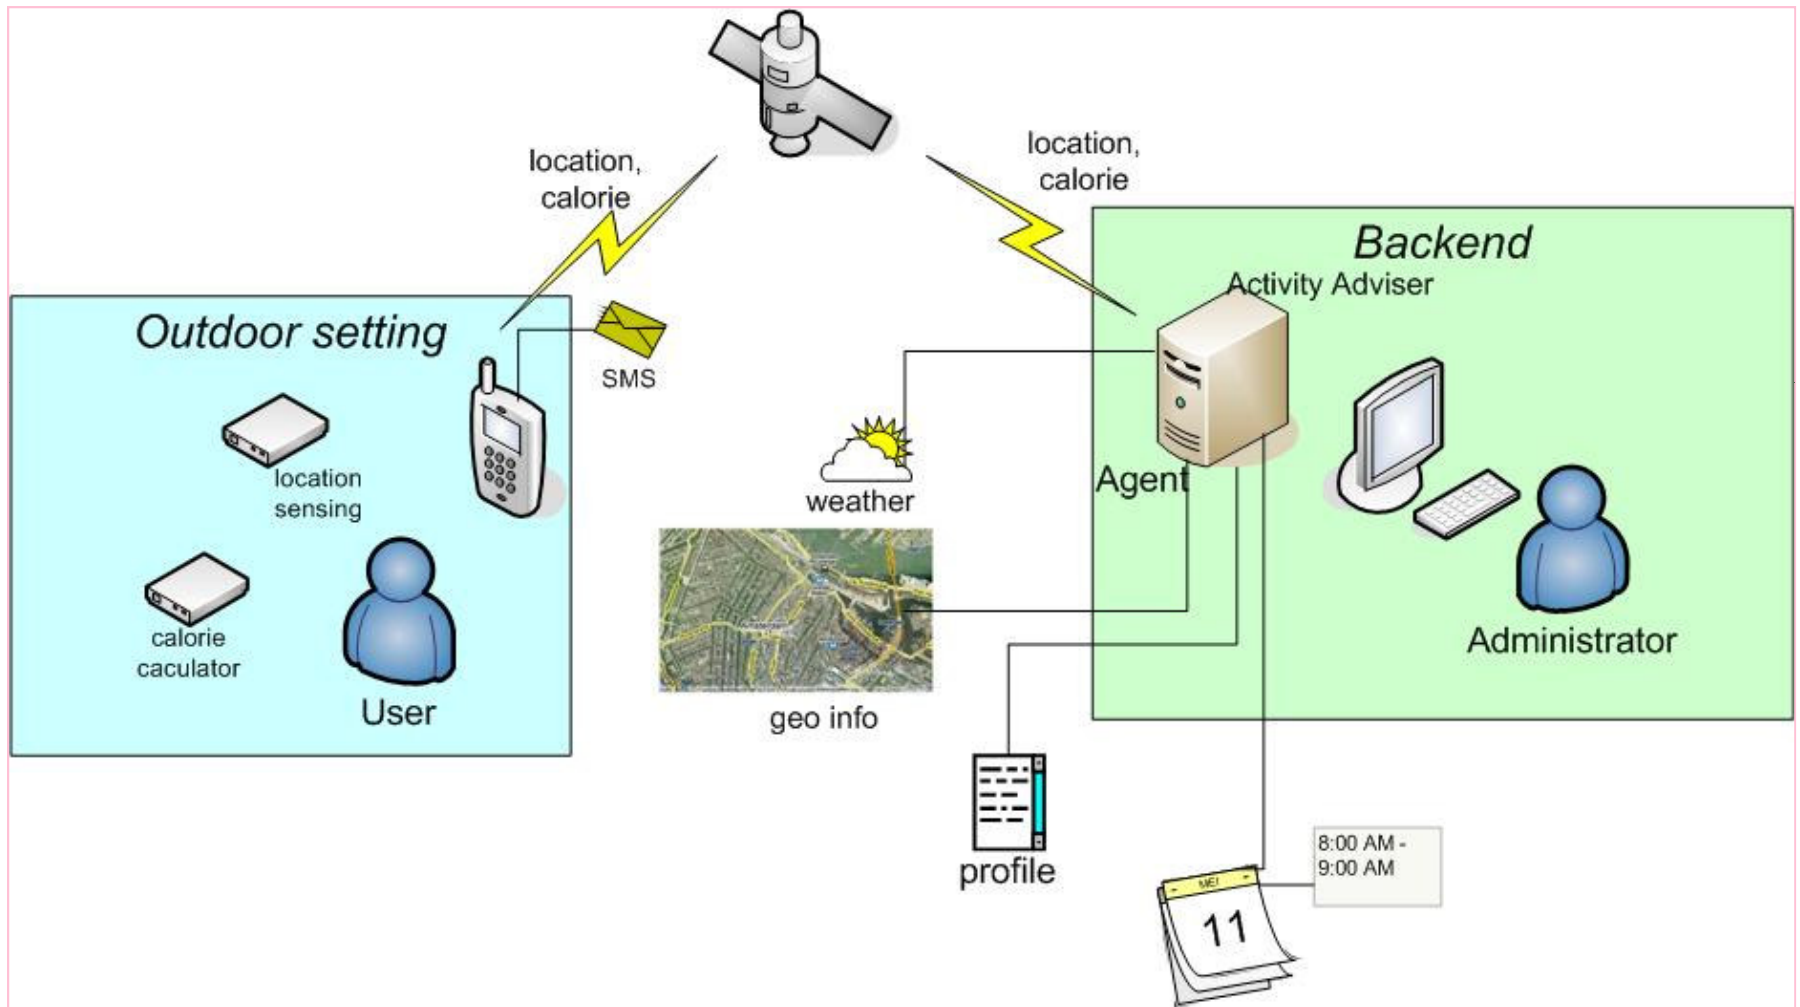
location, calorie

location, calorie

Backend

Activity Adviser

Outdoor setting

SMS

location sensing

weather

Agent

calorie caculator

User

geo info

Administrator

profile

8:00 AM - 9:00 AM

MEI

11